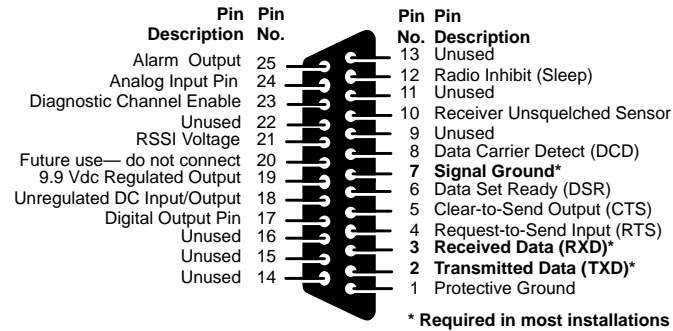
Pin Description | Pin No.

Alarm Output 25
Analog Input Pin 24
Diagnostic Channel Enable 23
Unused 22
RSSI Voltage 21
Future use— do not connect 20
9.9 Vdc Regulated Output 19
Unregulated DC Input/Output 18
Digital Output Pin 17
Unused 16
Unused 15
Unused 14

Pin No. | Pin Description

13 Unused
12 Radio Inhibit (Sleep)
11 Unused
10 Receiver Unsquelched Sensor
9 Unused
8 Data Carrier Detect (DCD)
**7 Signal Ground***
6 Data Set Ready (DSR)
5 Clear-to-Send Output (CTS)
4 Request-to-Send Input (RTS)
**3 Received Data (RXD)***
**2 Transmitted Data (TXD)***
1 Protective Ground

*** Required in most installations**